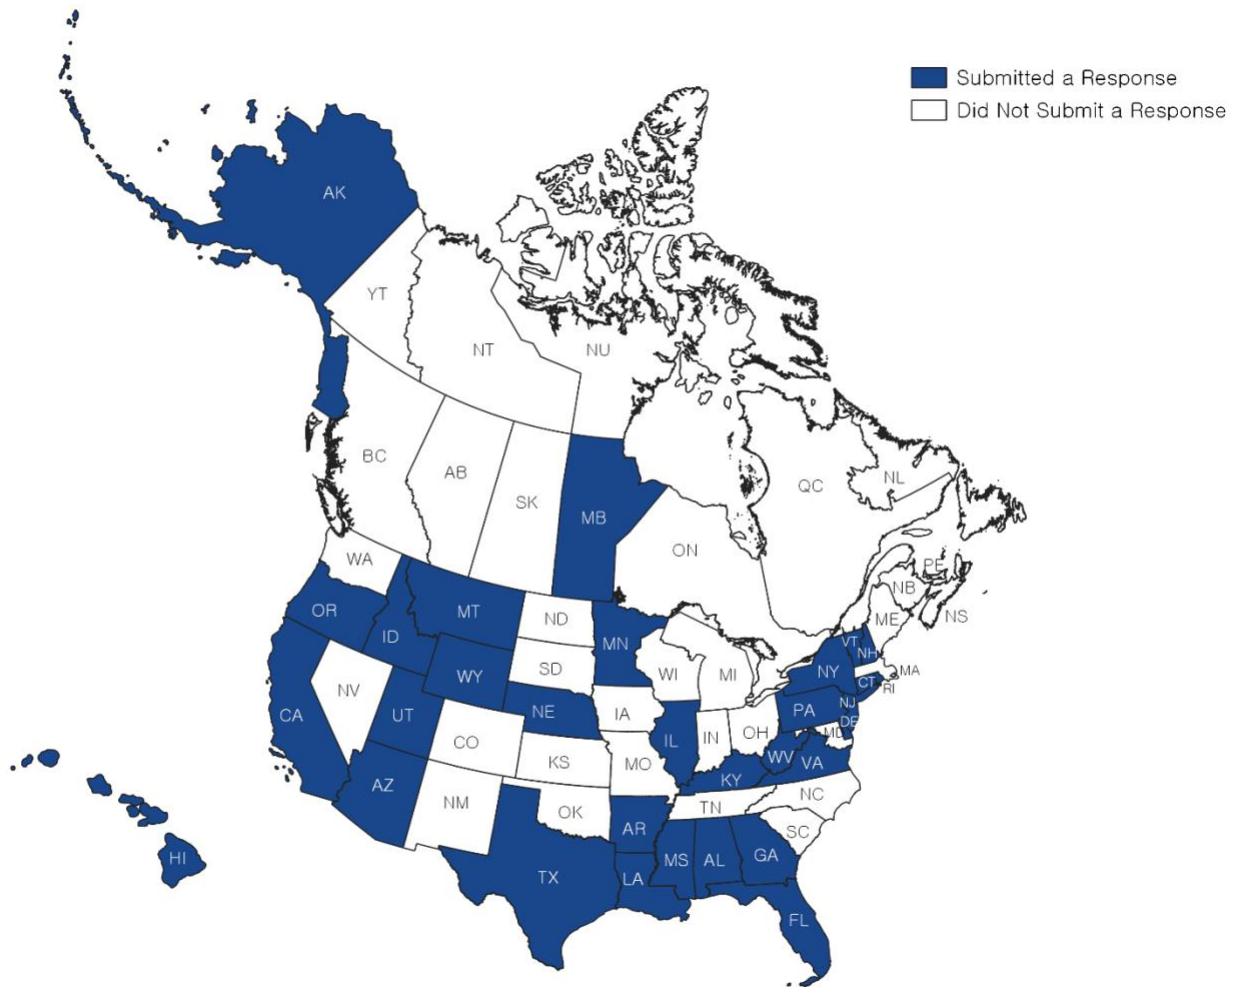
Submitted a Response
Did Not Submit a Response

AK
YT
NT
NU
BC
AB
SK
MB
ON
QC
NL
PE
NB
NS
WA
OR
ID
MT
ND
MN
WI
MI
ME
VT
NH
MA
NY
CT
RI
NJ
DE
MD
PA
OH
IN
IL
IA
SD
WY
NE
NV
CA
UT
CO
KS
MO
KY
WV
VA
NC
TN
SC
AZ
NM
OK
AR
TX
LA
MS
AL
GA
FL
HI